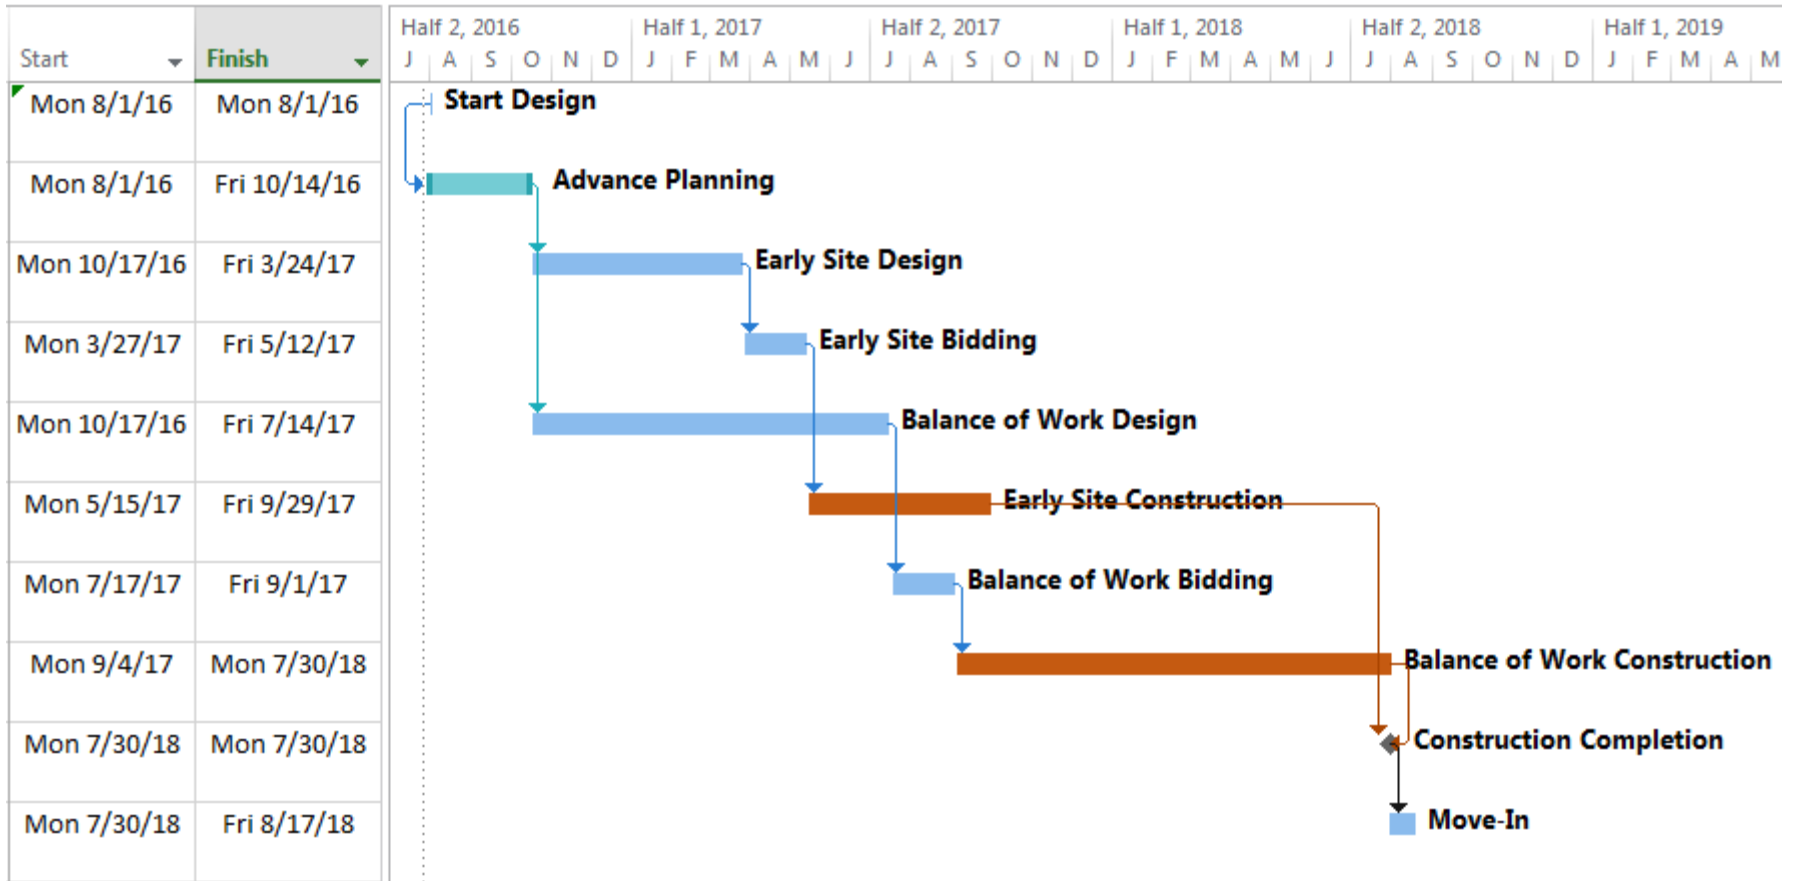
| Start | Finish |
|---|---|
| Mon 8/1/16 | Mon 8/1/16 |
| Mon 8/1/16 | Fri 10/14/16 |
| Mon 10/17/16 | Fri 3/24/17 |
| Mon 3/27/17 | Fri 5/12/17 |
| Mon 10/17/16 | Fri 7/14/17 |
| Mon 5/15/17 | Fri 9/29/17 |
| Mon 7/17/17 | Fri 9/1/17 |
| Mon 9/4/17 | Mon 7/30/18 |
| Mon 7/30/18 | Mon 7/30/18 |
| Mon 7/30/18 | Fri 8/17/18 |

Half 2, 2016 | Half 1, 2017 | Half 2, 2017 | Half 1, 2018 | Half 2, 2018 | Half 1, 2019
J A S O N D J F M A M J J A S O N D J F M A M J J A S O N D J F M A M

Start Design
Advance Planning
Early Site Design
Early Site Bidding
Balance of Work Design
Early Site Construction
Balance of Work Bidding
Balance of Work Construction
Construction Completion
Move-In